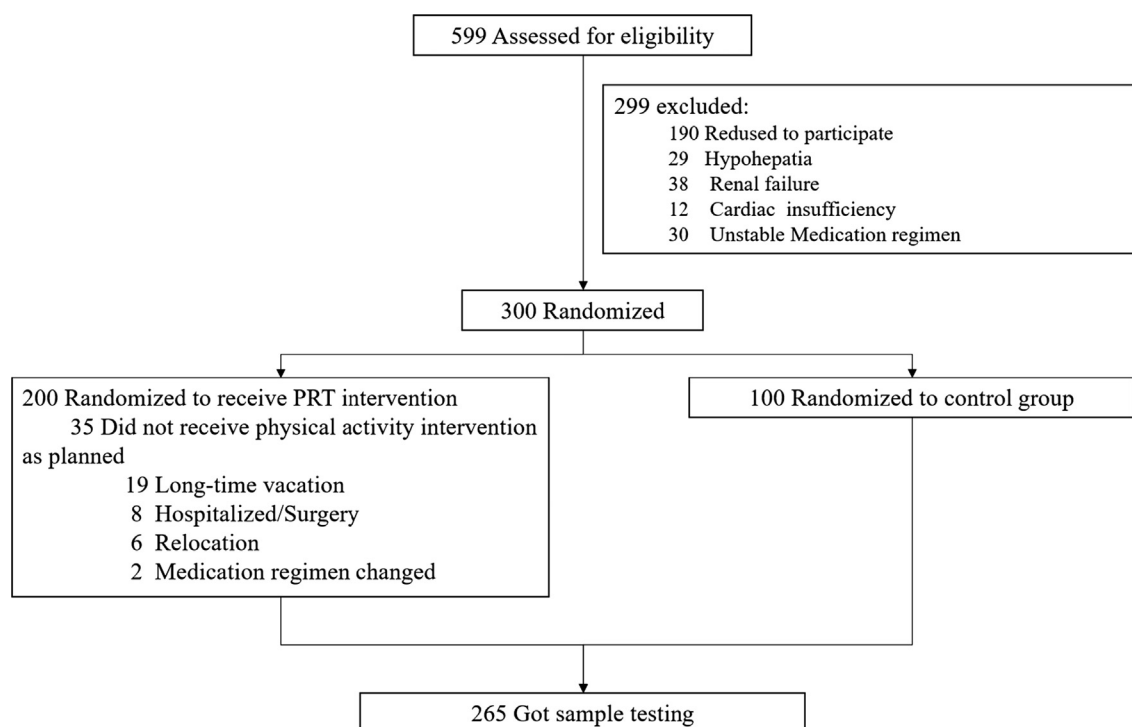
599 Assessed for eligibility

299 excluded:
190 Redused to participate
29 Hypohepatia
38 Renal failure
12 Cardiac insufficiency
30 Unstable Medication regimen

300 Randomized

200 Randomized to receive PRT intervention
35 Did not receive physical activity intervention as planned
19 Long-time vacation
8 Hospitalized/Surgery
6 Relocation
2 Medication regimen changed

100 Randomized to control group

265 Got sample testing